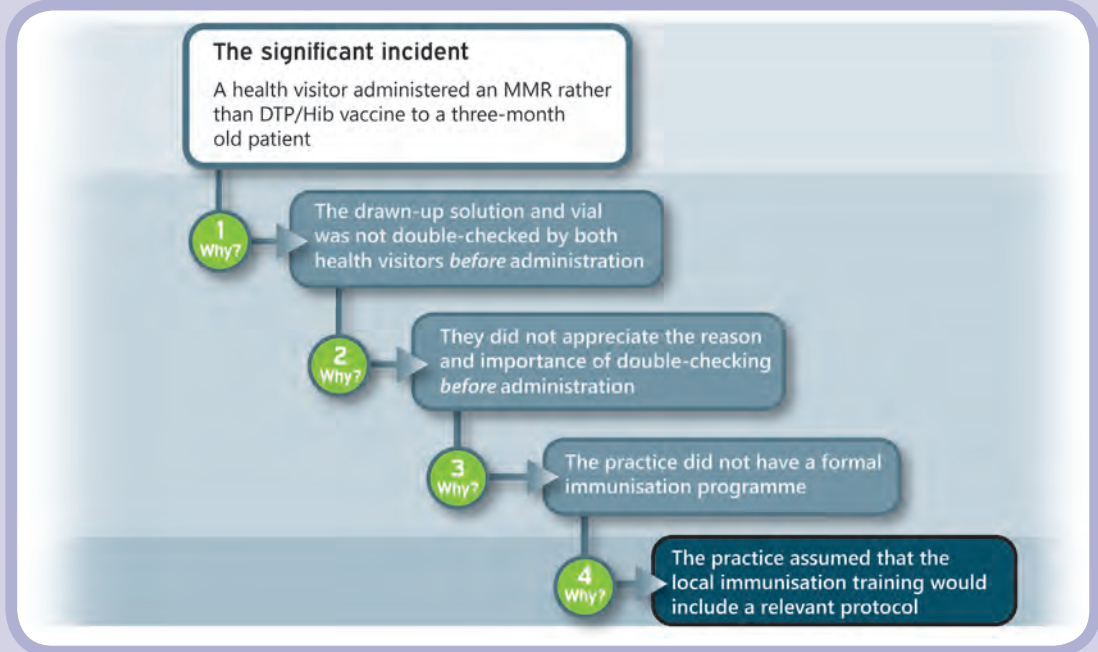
The significant incident

A health visitor administered an MMR rather than DTP/Hib vaccine to a three-month old patient

1 Why?

The drawn-up solution and vial was not double-checked by both health visitors *before* administration

2 Why?

They did not appreciate the reason and importance of double-checking *before* administration

3 Why?

The practice did not have a formal immunisation programme

4 Why?

The practice assumed that the local immunisation training would include a relevant protocol